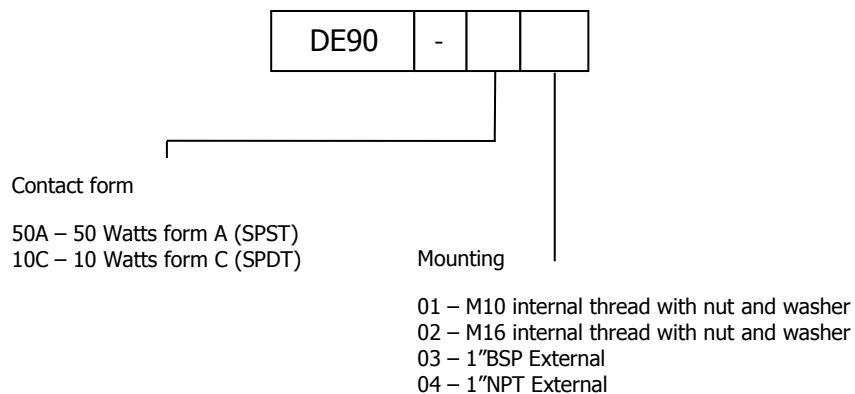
DE90 | -

Contact form

50A – 50 Watts form A (SPST)
10C – 10 Watts form C (SPDT)

Mounting

01 – M10 internal thread with nut and washer
02 – M16 internal thread with nut and washer
03 – 1"BSP External
04 – 1"NPT External